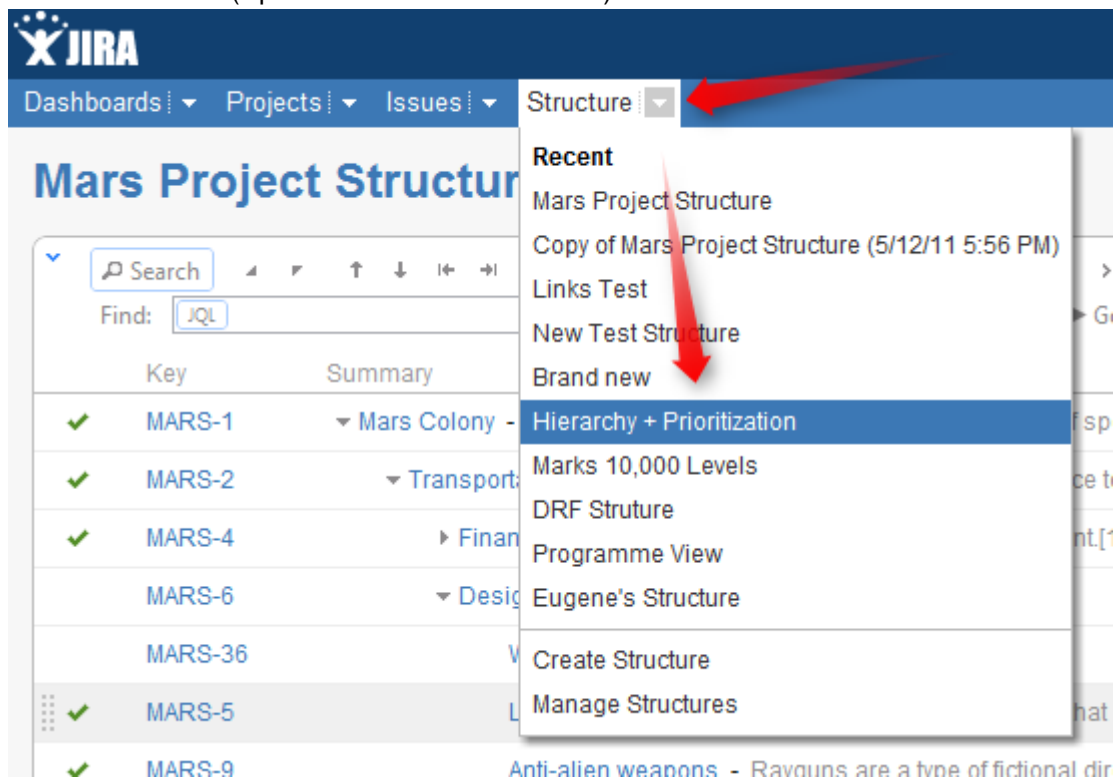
JIRA

Dashboards | Projects | Issues | Structure

Mars Project Structur

Search

Find: JQL

Key Summary

MARS-1 Mars Colony -

MARS-2 Transporta

MARS-4 Finan

MARS-6 Desig

MARS-36 W

MARS-5 L

MARS-9 Anti-alien weapons - Rayguns are a type of fictional dir

Recent
Mars Project Structure
Copy of Mars Project Structure (5/12/11 5:56 PM)
Links Test
New Test Structure
Brand new
Hierarchy + Prioritization
Marks 10,000 Levels
DRF Struture
Programme View
Eugene's Structure

Create Structure
Manage Structures